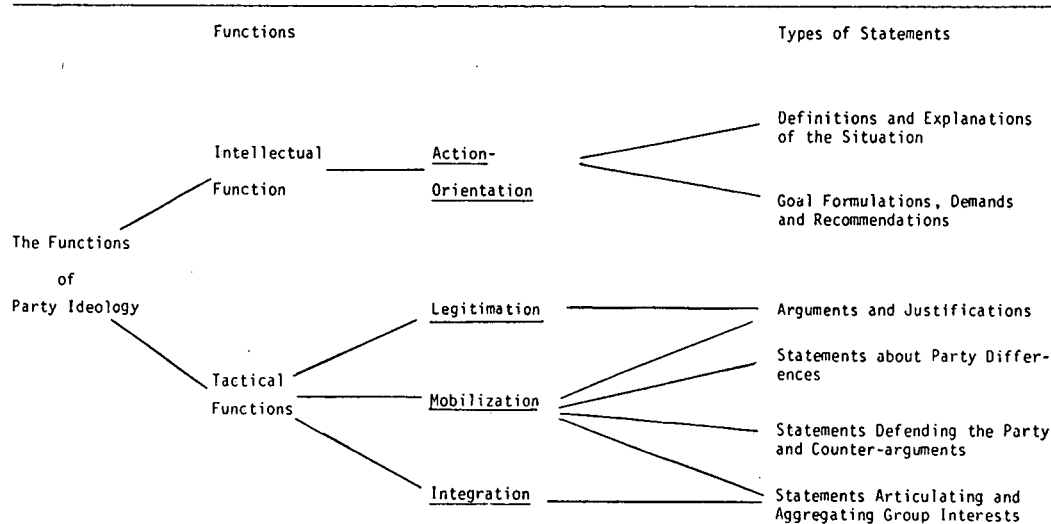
Functions

Types of Statements

Definitions and Explanations of the Situation

Intellectual Function

Action-Orientation

Goal Formulations, Demands and Recommendations

The Functions of Party Ideology

Legitimation

Arguments and Justifications

Statements about Party Differences

Tactical Functions

Mobilization

Statements Defending the Party and Counter-arguments

Integration

Statements Articulating and Aggregating Group Interests